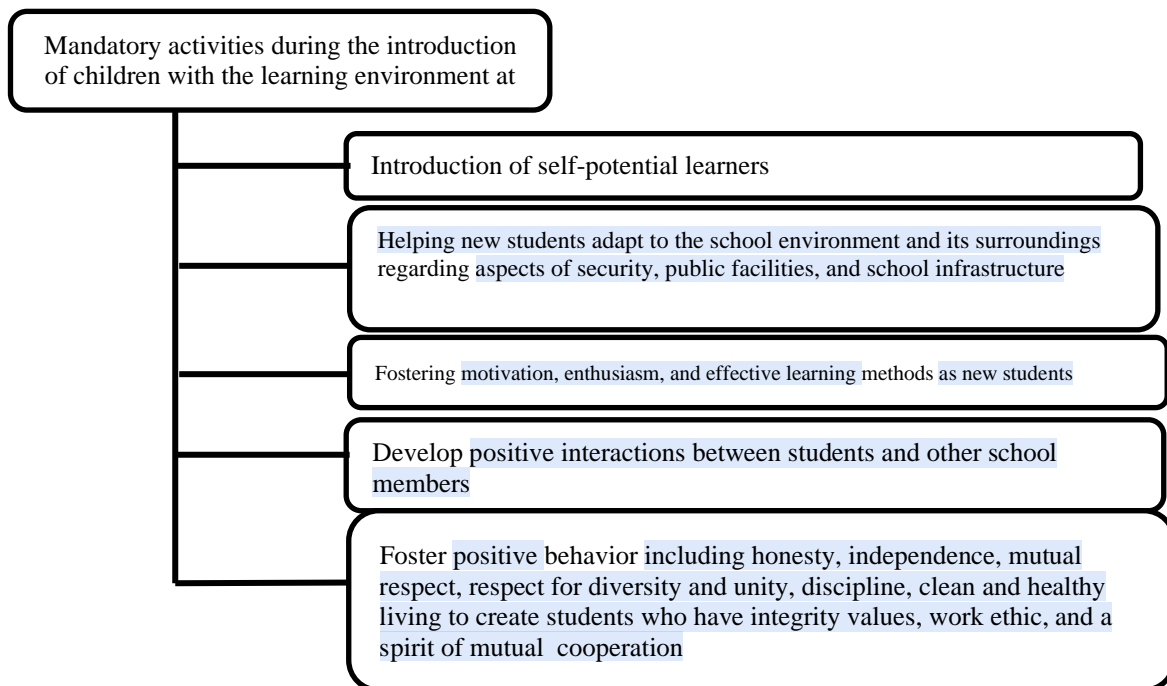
Mandatory activities during the introduction of children with the learning environment at

Introduction of self-potential learners

Helping new students adapt to the school environment and its surroundings regarding aspects of security, public facilities, and school infrastructure

Fostering motivation, enthusiasm, and effective learning methods as new students

Develop positive interactions between students and other school members

Foster positive behavior including honesty, independence, mutual respect, respect for diversity and unity, discipline, clean and healthy living to create students who have integrity values, work ethic, and a spirit of mutual cooperation